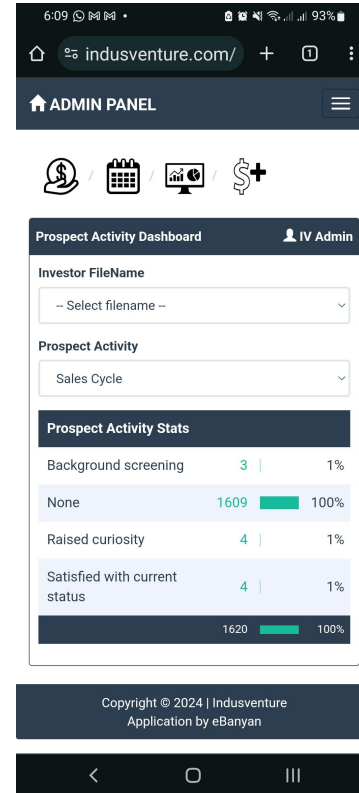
6:09 93%

indusventure.com/

1

ADMIN PANEL

/ / /

Prospect Activity Dashboard

IV Admin

Investor FileName

-- Select filename --

Prospect Activity

Sales Cycle

Prospect Activity Stats

| | | |
|---|---|---|
| Background screening | 3 | 1% |
| None | 1609 | 100% |
| Raised curiosity | 4 | 1% |
| Satisfied with current status | 4 | 1% |
| | 1620 | 100% |

Copyright © 2024 | Indusventure
Application by eBanyan